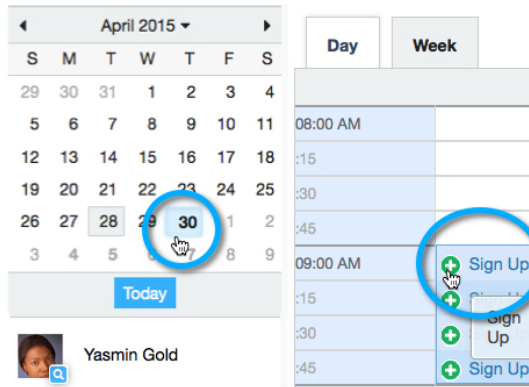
April 2015

| S | M | T | W | T | F | S |
|---|---|---|---|---|---|---|
| 29 | 30 | 31 | 1 | 2 | 3 | 4 |
| 5 | 6 | 7 | 8 | 9 | 10 | 11 |
| 12 | 13 | 14 | 15 | 16 | 17 | 18 |
| 19 | 20 | 21 | 22 | 23 | 24 | 25 |
| 26 | 27 | 28 | 29 | 30 | 1 | 2 |
| 3 | 4 | 5 | 6 | 7 | 8 | 9 |

Today

Yasmin Gold

Day

Week

08:00 AM
:15
:30
:45
09:00 AM
:15
:30
:45

Sign Up
Sign Up
Sign Up
Sign Up